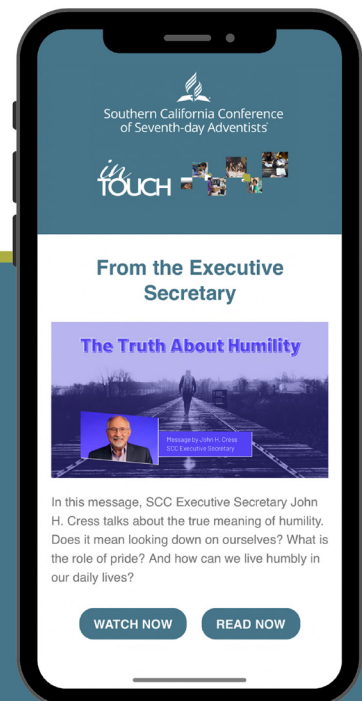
Southern California Conference of Seventh-day Adventists®

in TOUCH

From the Executive Secretary

The Truth About Humility

Message by John H. Cress
SCC Executive Secretary

In this message, SCC Executive Secretary John H. Cress talks about the true meaning of humility. Does it mean looking down on ourselves? What is the role of pride? And how can we live humbly in our daily lives?

WATCH NOW

READ NOW